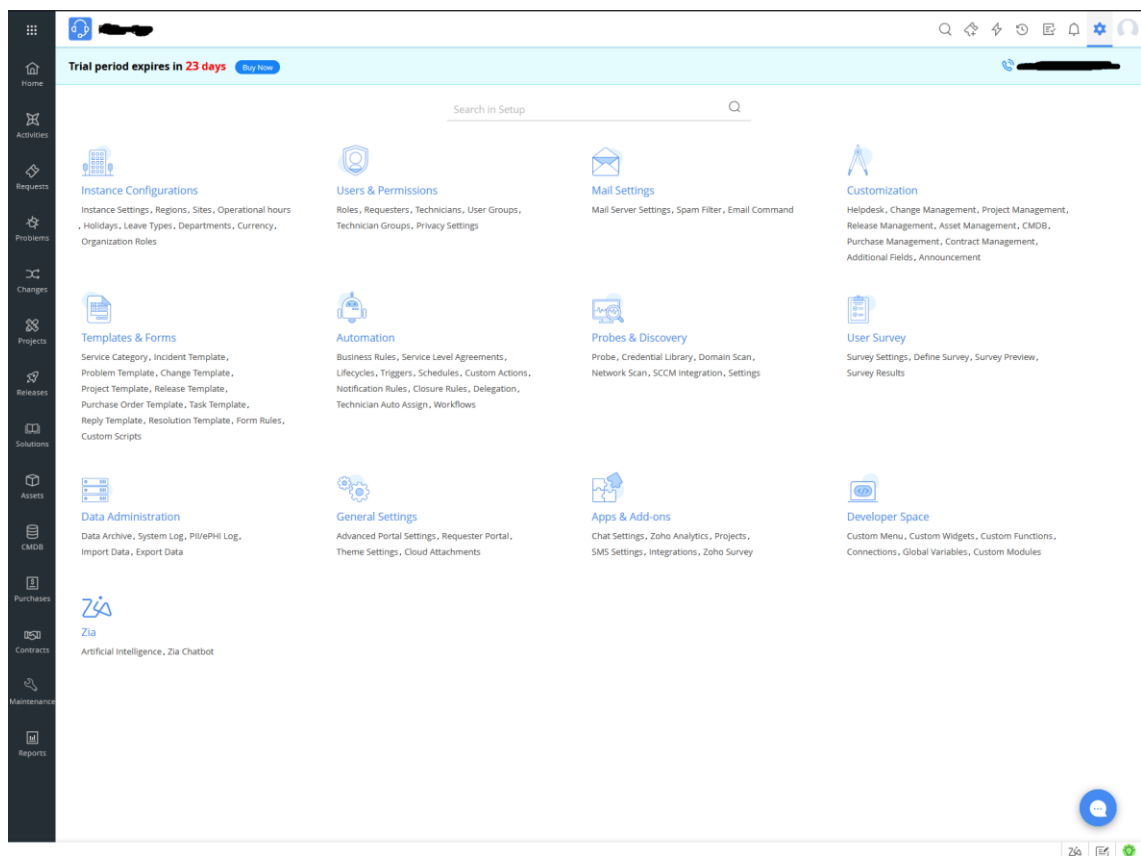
Home
Activities
Requests
Problems
Changes
Projects
Releases
Solutions
Assets
CMDB
Purchases
Contracts
Maintenance
Reports

Trial period expires in 23 days Buy Now

Search in Setup

Instance Configurations
Instance Settings, Regions, Sites, Operational hours, Holidays, Leave Types, Departments, Currency, Organization Roles

Users & Permissions
Roles, Requesters, Technicians, User Groups, Technician Groups, Privacy Settings

Mail Settings
Mail Server Settings, Spam Filter, Email Command

Customization
Helpdesk, Change Management, Project Management, Release Management, Asset Management, CMDB, Purchase Management, Contract Management, Additional Fields, Announcement

Templates & Forms
Service Category, Incident Template, Problem Template, Change Template, Project Template, Release Template, Purchase Order Template, Task Template, Reply Template, Resolution Template, Form Rules, Custom Scripts

Automation
Business Rules, Service Level Agreements, Lifecycles, Triggers, Schedules, Custom Actions, Notification Rules, Closure Rules, Delegation, Technician Auto Assign, Workflows

Probes & Discovery
Probe, Credential Library, Domain Scan, Network Scan, SCCM Integration, Settings

User Survey
Survey Settings, Define Survey, Survey Preview, Survey Results

Data Administration
Data Archive, System Log, PII/ePHI Log, Import Data, Export Data

General Settings
Advanced Portal Settings, Requester Portal, Theme Settings, Cloud Attachments

Apps & Add-ons
Chat Settings, Zoho Analytics, Projects, SMS Settings, Integrations, Zoho Survey

Developer Space
Custom Menu, Custom Widgets, Custom Functions, Connections, Global Variables, Custom Modules

Zia
Artificial Intelligence, Zia Chatbot